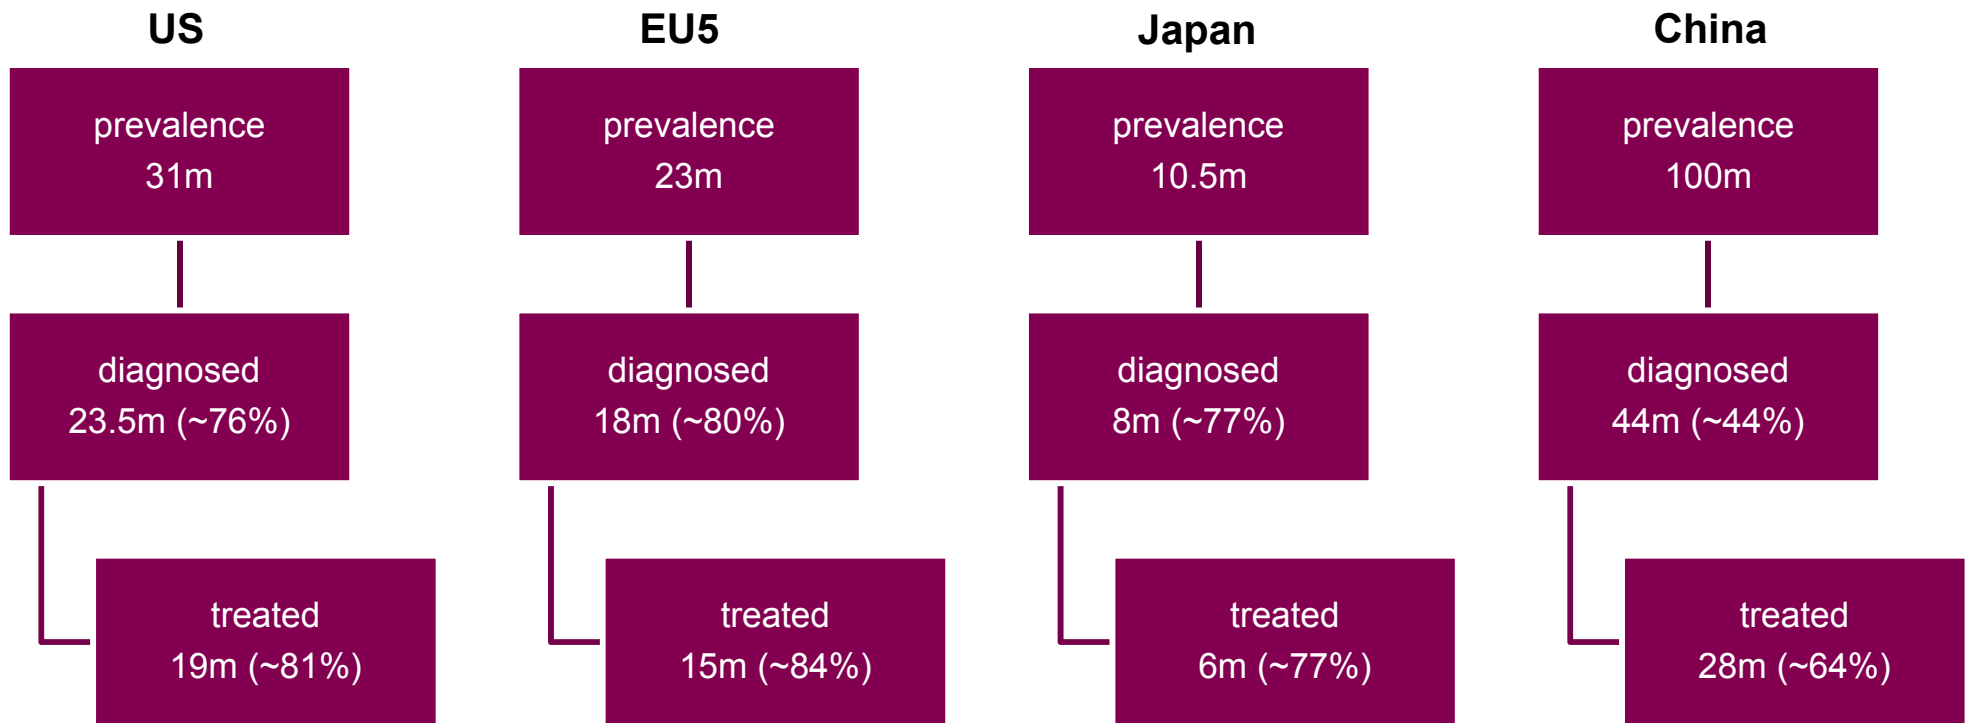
US

prevalence
31m

diagnosed
23.5m (~76%)

treated
19m (~81%)

EU5

prevalence
23m

diagnosed
18m (~80%)

treated
15m (~84%)

Japan

prevalence
10.5m

diagnosed
8m (~77%)

treated
6m (~77%)

China

prevalence
100m

diagnosed
44m (~44%)

treated
28m (~64%)